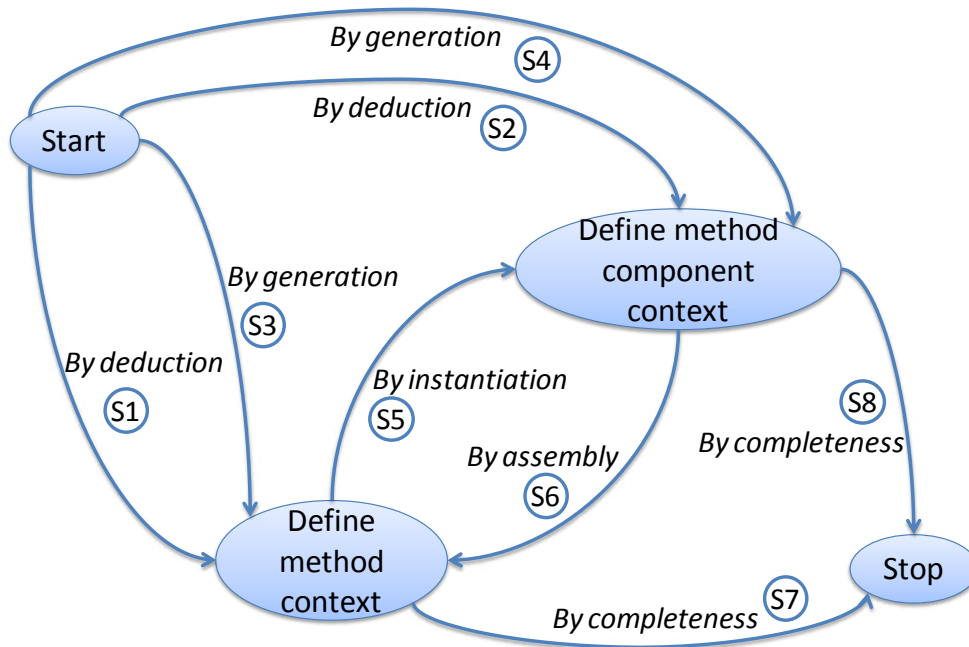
By generation
S4
By deduction
S2
Start
Define method component context
By generation
S3
By deduction
S1
By instantiation
S5
S8
By completeness
By assembly
S6
Define method context
Stop
By completeness
S7